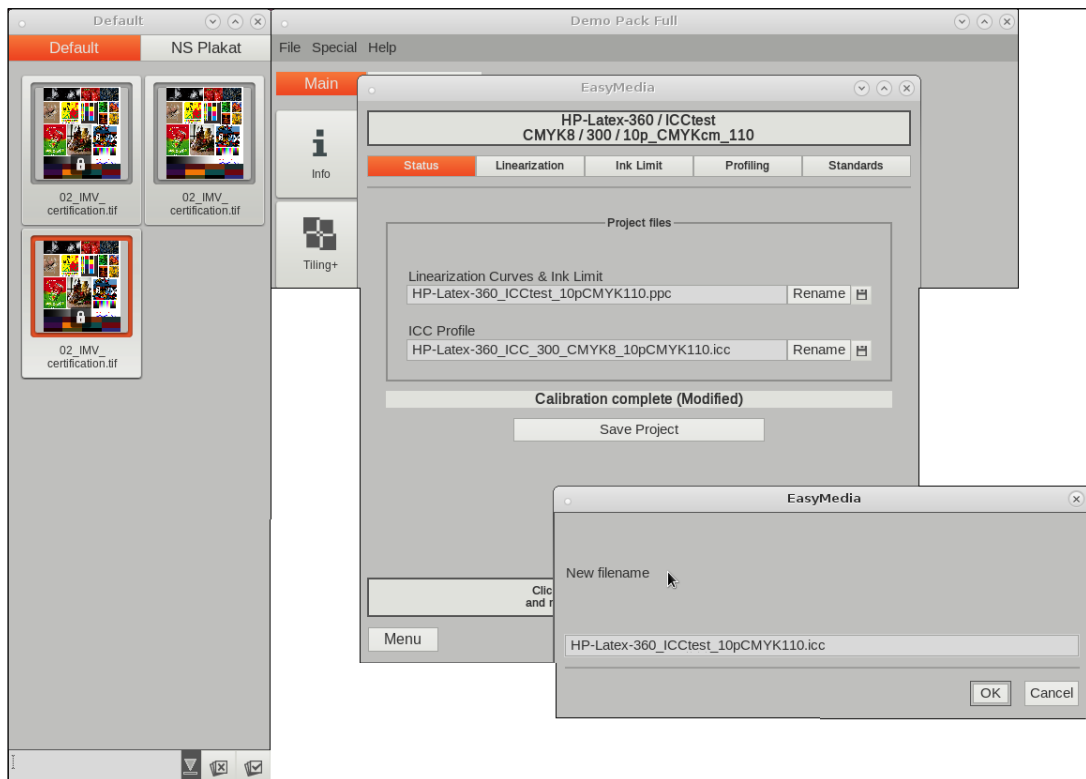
Default

Default

NS Plakat

02_IMV_certification.tif

02_IMV_certification.tif

02_IMV_certification.tif

Demo Pack Full

File Special Help

Main

Info

Tiling+

EasyMedia

HP-Latex-360 / ICCtest
CMYK8 / 300 / 10p_CMYKcm_110

| Status | Linearization | Ink Limit | Profiling | Standards |
|---|---|---|---|---|

Project files

Linearization Curves & Ink Limit
HP-Latex-360_ICCtest_10pCMYK110.ppc Rename

ICC Profile
HP-Latex-360_ICC_300_CMYK8_10pCMYK110.icc Rename

Calibration complete (Modified)

Save Project

Clic
and r

Menu

EasyMedia

New filename

HP-Latex-360_ICCtest_10pCMYK110.icc

OK Cancel